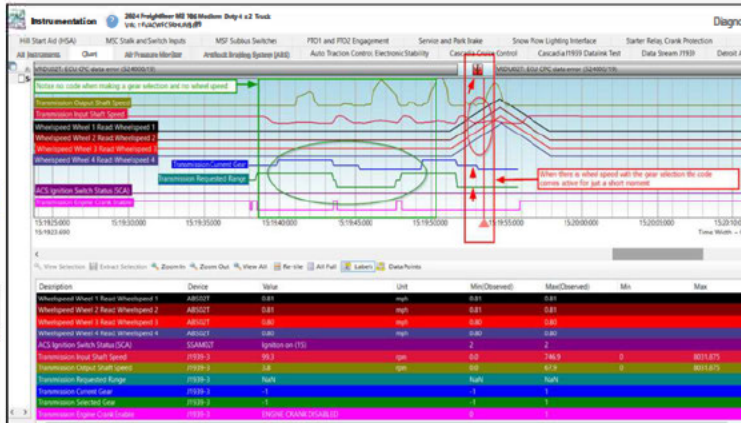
Instrumentation 2024 Freightliner M2 106 Medium Duty 4 x 2 Truck VIN: 1FVACWFC9RHLH9@89 Diagno

Hill Start Aid (HSA) | MSC Stalk and Switch Inputs | MSF Sublus Switches | PTO1 and PTO2 Engagement | Service and Park Brake | Snow Flow Lighting Interface | Starter Relay, Crank Protection

All Instruments | Chart | Air Pressure Monitor | Antilock Braking System (ABS) | Auto Traction Control, Electronic Stability | Cascadia Cruise Control | Cascadia J1939 Datalink Test | Data Stream J1939 | Detroit A

VSDU027: ECU CPC data error (S240007/3)

VSDU027: ECU CPC data error (S240007/3)

Notice no code when making a gear selection and no wheel speed

Transmission Output Shaft Speed

Transmission Input Shaft Speed

Wheelspeed Wheel 1 Read Wheelspeed 1

Wheelspeed Wheel 2 Read Wheelspeed 2

Wheelspeed Wheel 3 Read Wheelspeed 3

Wheelspeed Wheel 4 Read Wheelspeed 4

Transmission Current Gear

Transmission Requested Range

ACS Ignition Switch Status (SCA)

Transmission Engine Crank Enable

When there is wheel speed with the gear selection the code comes active for just a short moment

15:19:25.000 15:19:23.690 | 15:19:30.000 | 15:19:35.000 | 15:19:40.000 | 15:19:45.000 | 15:19:50.000 | 15:19:55.000 | 15:20:00.000 | 15:20:05.000 | 15:20:10

Time Width = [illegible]

View Selection | Extract Selection | Zoom In | Zoom Out | View All | Re-tile | All Full | Labels | Data Points

| Description | Device | Value | Unit | Min(Observed) | Max(Observed) | Min | Max |
|---|---|---|---|---|---|---|---|
| Wheelspeed Wheel 1 Read Wheelspeed 1 | ABS02T | 0.81 | mph | 0.81 | 0.81 | | |
| Wheelspeed Wheel 2 Read Wheelspeed 2 | ABS02T | 0.81 | mph | 0.81 | 0.81 | | |
| Wheelspeed Wheel 3 Read Wheelspeed 3 | ABS02T | 0.80 | mph | 0.80 | 0.80 | | |
| Wheelspeed Wheel 4 Read Wheelspeed 4 | ABS02T | 0.80 | mph | 0.80 | 0.80 | | |
| ACS Ignition Switch Status (SCA) | SSAM02T | Ignition on (15) | | 2 | 2 | | |
| Transmission Input Shaft Speed | J1939-3 | 99.3 | rpm | 0.0 | 746.9 | 0 | 8031.875 |
| Transmission Output Shaft Speed | J1939-3 | 3.8 | rpm | 0.0 | 67.9 | 0 | 8031.875 |
| Transmission Requested Range | J1939-3 | NaN | | NaN | NaN | | |
| Transmission Current Gear | J1939-3 | -1 | | -1 | 1 | | |
| Transmission Selected Gear | J1939-3 | -1 | | -1 | 1 | | |
| Transmission Engine Crank Enable | J1939-3 | ENGINE CRANK DISABLED | | 0 | 1 | | |